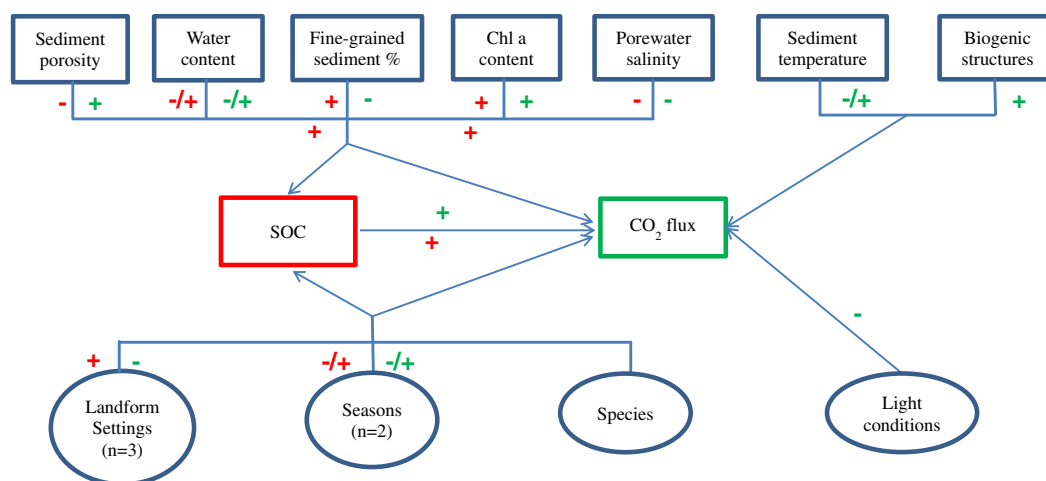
Sediment porosity

Water content

Fine-grained sediment %

Chl a content

Porewater salinity

Sediment temperature

Biogenic structures

- + -/+ -/+ + - + + - - -/+ +

+ +

SOC

+
+

$CO_2$ flux

-

+ - -/+ -/+

Landform Settings (n=3)

Seasons (n=2)

Species

Light conditions